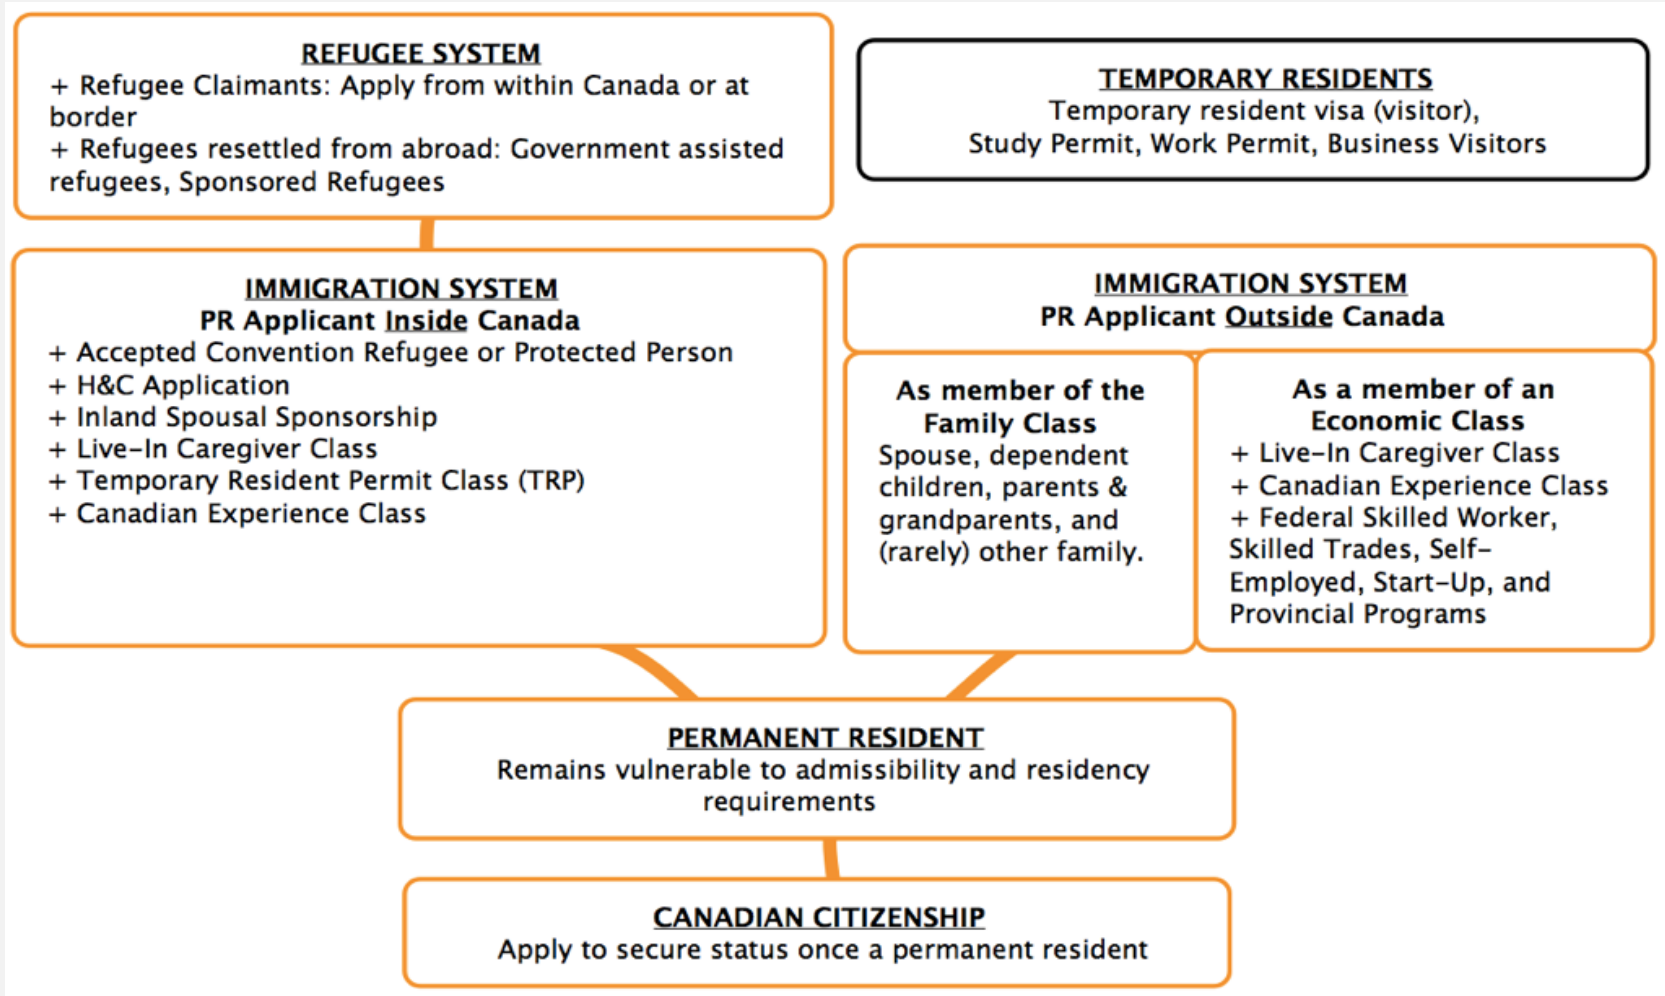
REFUGEE SYSTEM
+ Refugee Claimants: Apply from within Canada or at border
+ Refugees resettled from abroad: Government assisted refugees, Sponsored Refugees

TEMPORARY RESIDENTS
Temporary resident visa (visitor), Study Permit, Work Permit, Business Visitors

IMMIGRATION SYSTEM
PR Applicant Inside Canada
+ Accepted Convention Refugee or Protected Person
+ H&C Application
+ Inland Spousal Sponsorship
+ Live-In Caregiver Class
+ Temporary Resident Permit Class (TRP)
+ Canadian Experience Class

IMMIGRATION SYSTEM
PR Applicant Outside Canada

As member of the Family Class
Spouse, dependent children, parents & grandparents, and (rarely) other family.

As a member of an Economic Class
+ Live-In Caregiver Class
+ Canadian Experience Class
+ Federal Skilled Worker, Skilled Trades, Self-Employed, Start-Up, and Provincial Programs

PERMANENT RESIDENT
Remains vulnerable to admissibility and residency requirements

CANADIAN CITIZENSHIP
Apply to secure status once a permanent resident